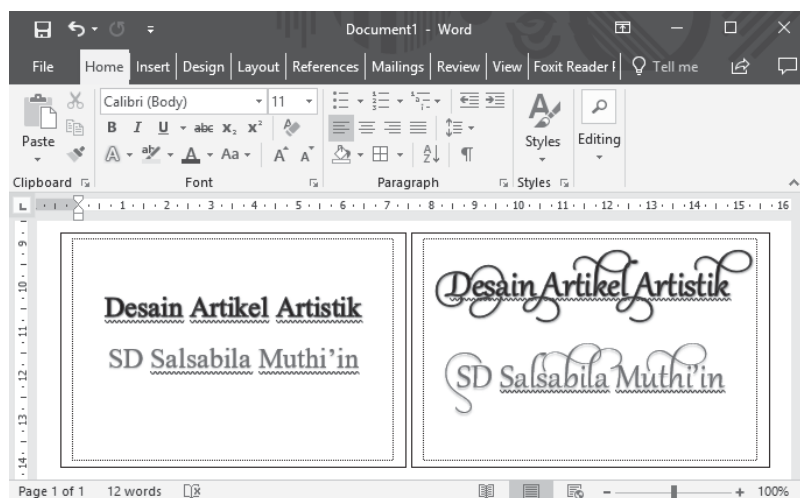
Document1 - Word

File | Home | Insert | Design | Layout | References | Mailings | Review | View | Foxit Reader | Tell me

Paste
Calibri (Body) 11
B I U abc $x_2$ $x^2$
Aa
Styles
Editing
Clipboard | Font | Paragraph | Styles

1 2 3 4 5 6 7 8 9 10 11 12 13 14 15 16

Desain Artikel Artistik
SD Salsabila Muthi'in

Desain Artikel Artistik
SD Salsabila Muthi'in

Page 1 of 1 12 words 100%